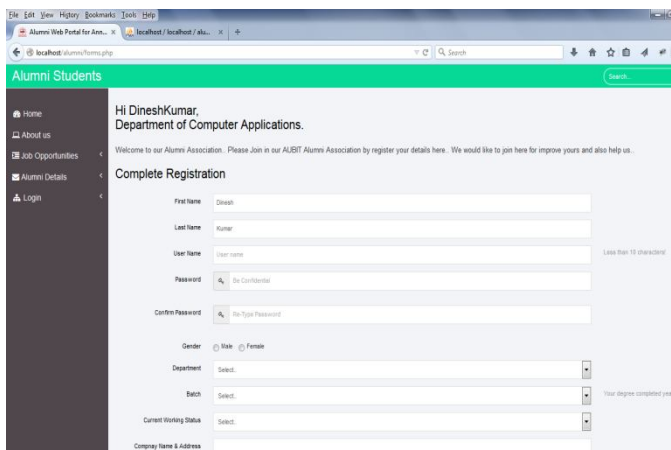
File Edit View History Bookmarks Tools Help

Alumni Web Portal for Ann... ×   localhost / localhost / alu... ×   +

localhost/alumni/forms.php

Search

Alumni Students

Search...

Home

About us

Job Opportunities

Alumni Details

Login

Hi DineshKumar,
Department of Computer Applications.

Welcome to our Alumni Association.. Please Join in our AUBIT Alumni Association by register your details here.. We would like to join here for improve yours and also help us..

Complete Registration

First Name | Dinesh

Last Name | Kumar

User Name | User name | Less than 10 characters

Password | Be Confidential

Confirm Password | Re-Type Password

Gender | Male | Female

Department | Select..

Batch | Select.. | Your degree completed yea

Current Working Status | Select..

Compnay Name & Address